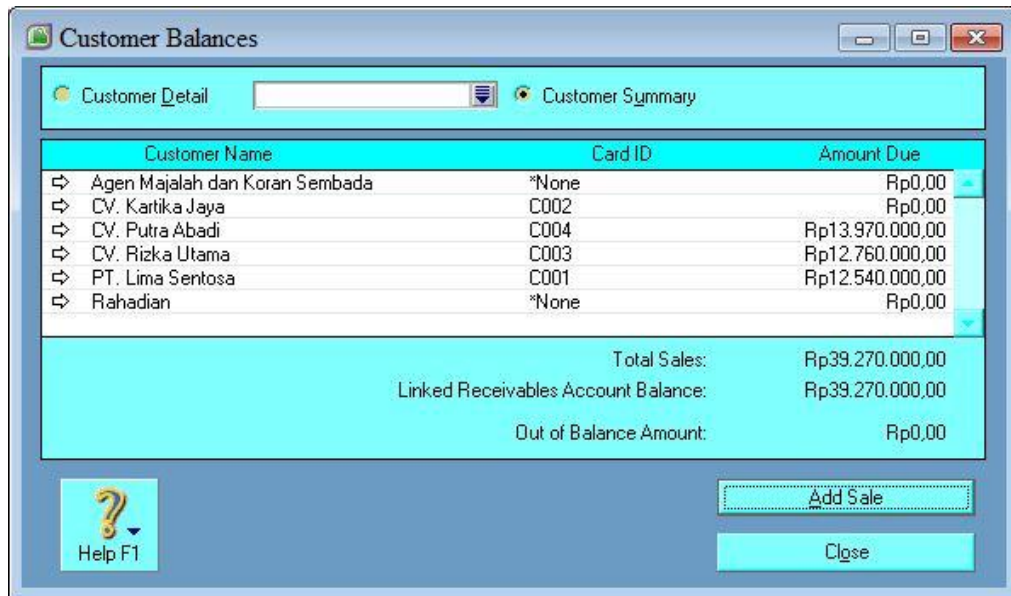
Customer Balances

Customer Detail
Customer Summary

| Customer Name | Card ID | Amount Due |
|---|---|---|
| Agen Majalah dan Koran Sembada | *None | Rp0,00 |
| CV. Kartika Jaya | C002 | Rp0,00 |
| CV. Putra Abadi | C004 | Rp13.970.000,00 |
| CV. Rizka Utama | C003 | Rp12.760.000,00 |
| PT. Lima Sentosa | C001 | Rp12.540.000,00 |
| Rahadian | *None | Rp0,00 |

Total Sales: Rp39.270.000,00
Linked Receivables Account Balance: Rp39.270.000,00
Out of Balance Amount: Rp0,00

Help F1

Add Sale
Close